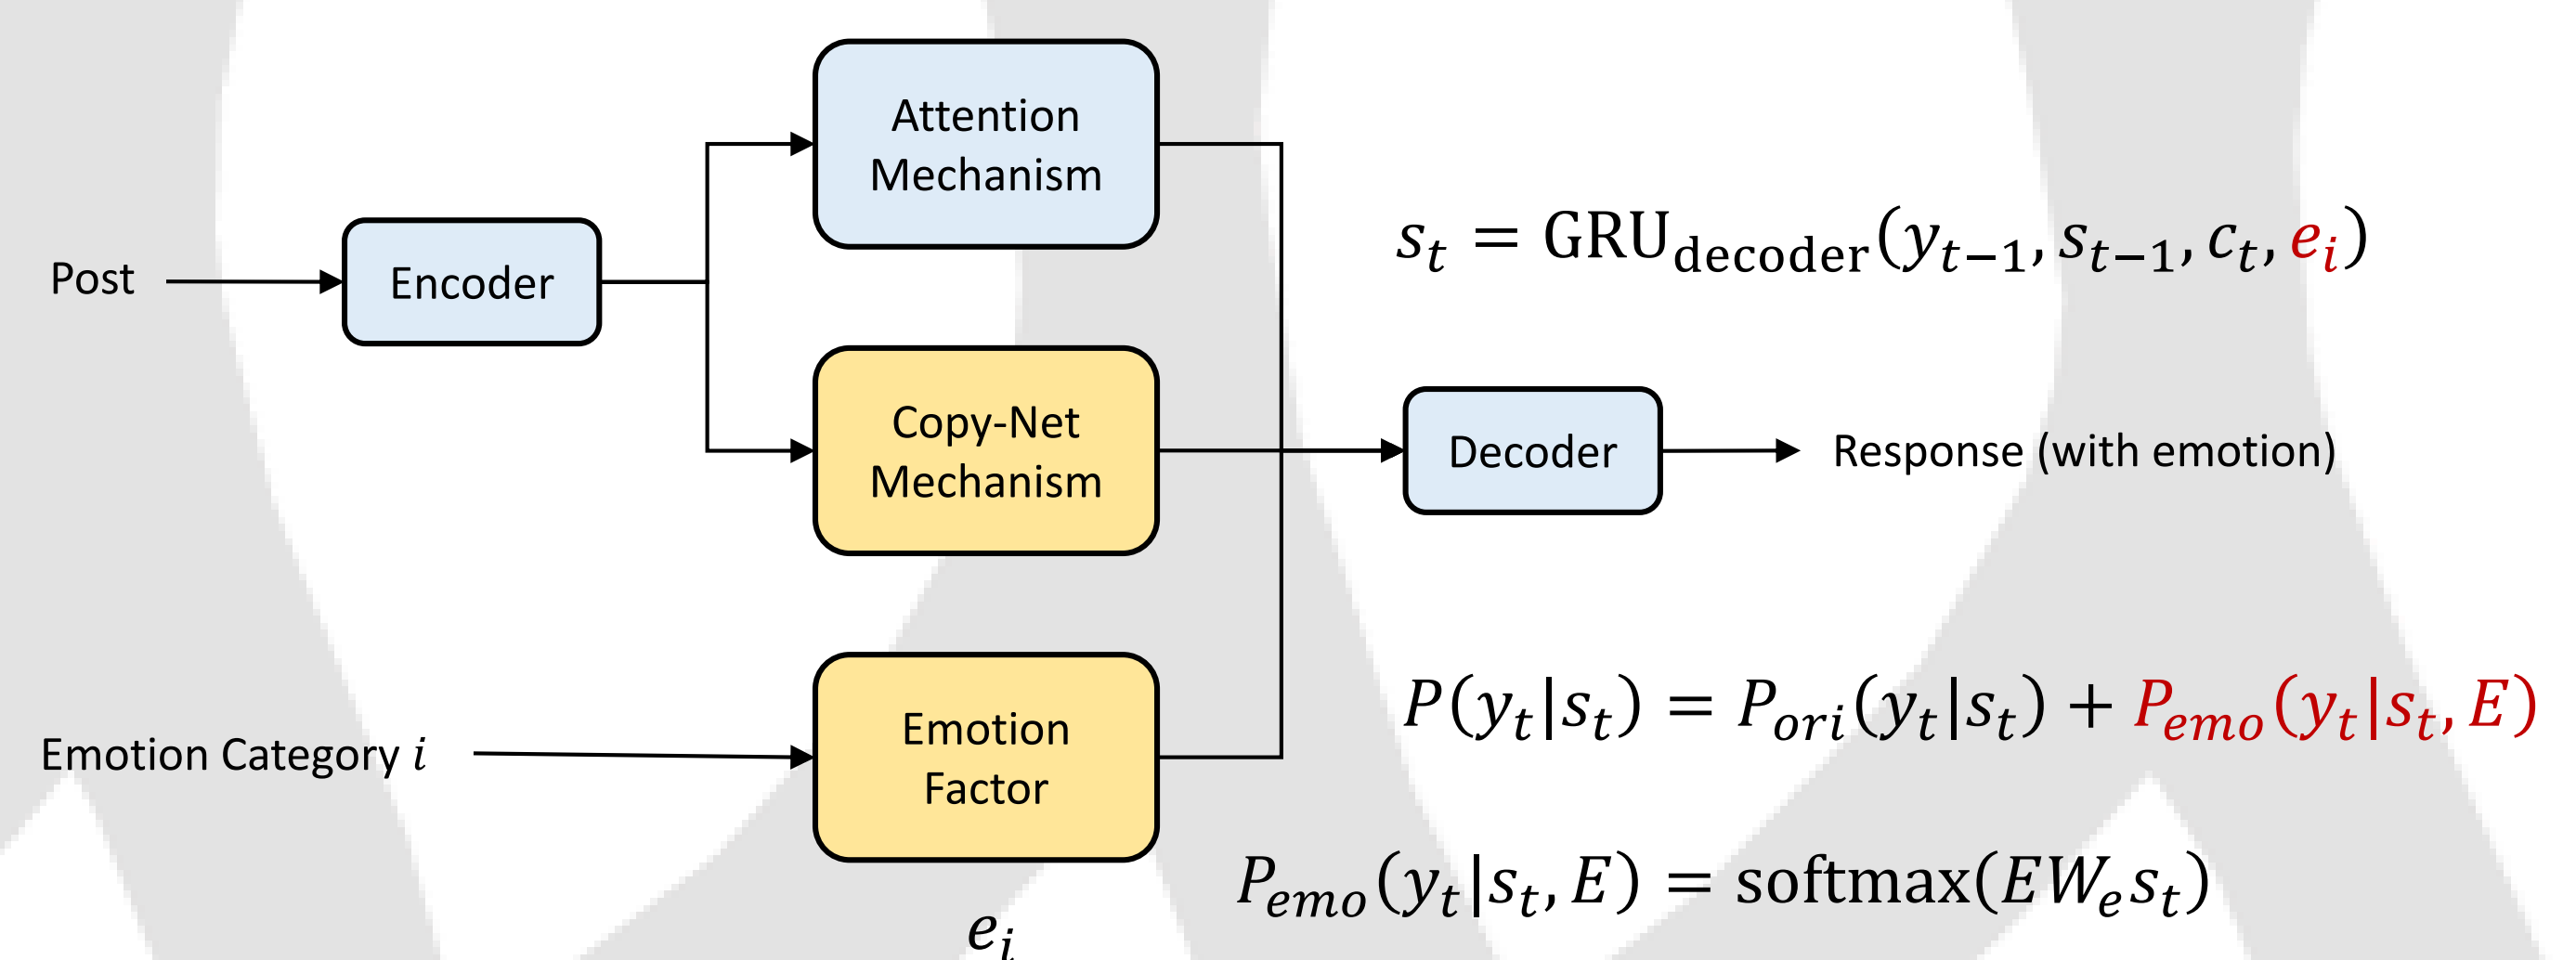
Attention Mechanism

Post

Encoder

$s_t = \mathrm{GRU}_{\mathrm{decoder}}(y_{t-1}, s_{t-1}, c_t, e_i)$

Copy-Net Mechanism

Decoder

Response (with emotion)

Emotion Category $i$

Emotion Factor

$P(y_t|s_t) = P_{ori}(y_t|s_t) + P_{emo}(y_t|s_t, E)$

$P_{emo}(y_t|s_t, E) = \mathrm{softmax}(EW_e s_t)$

$e_i$